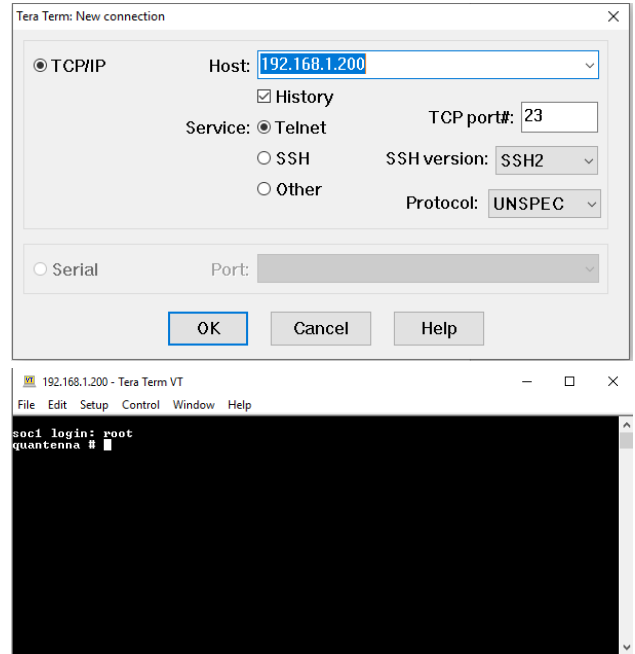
Tera Term: New connection

×

TCP/IP Host: 192.168.1.200

History

Service: Telnet

TCP port#: 23

SSH

SSH version: SSH2

Other

Protocol: UNSPEC

Serial Port:

OK Cancel Help

VT 192.168.1.200 - Tera Term VT

File Edit Setup Control Window Help

soc1 login: root
quantenna #